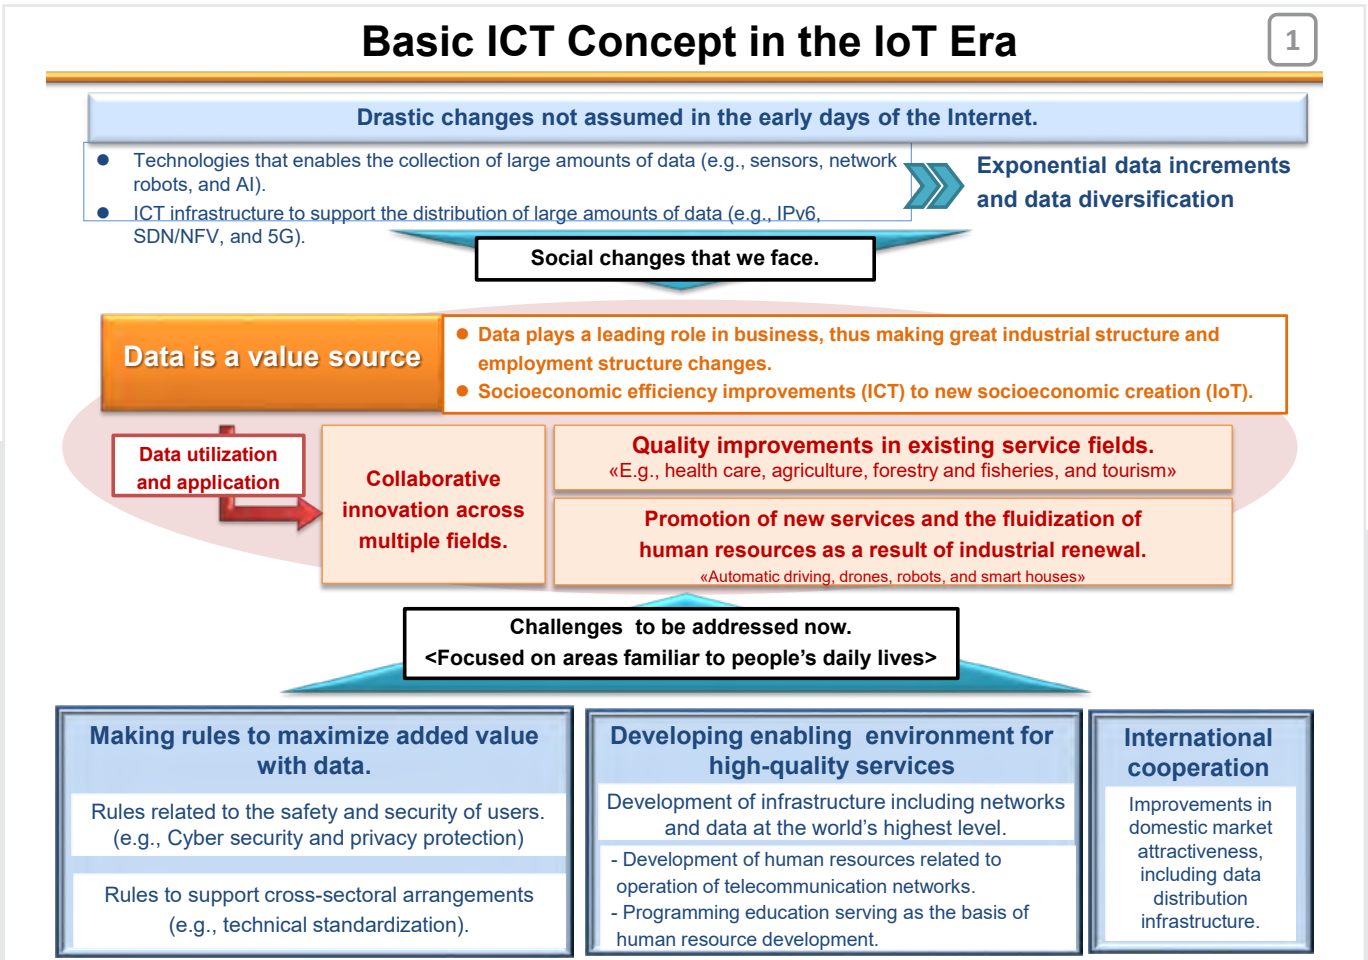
Basic ICT Concept in the IoT Era

1

Drastic changes not assumed in the early days of the Internet.

- Technologies that enables the collection of large amounts of data (e.g., sensors, network robots, and AI).
- ICT infrastructure to support the distribution of large amounts of data (e.g., IPv6, SDN/NFV, and 5G).

Exponential data increments and data diversification

Social changes that we face.

Data is a value source

- Data plays a leading role in business, thus making great industrial structure and employment structure changes.
- Socioeconomic efficiency improvements (ICT) to new socioeconomic creation (IoT).

Data utilization and application

Collaborative innovation across multiple fields.

Quality improvements in existing service fields.
«E.g., health care, agriculture, forestry and fisheries, and tourism»

Promotion of new services and the fluidization of human resources as a result of industrial renewal.
«Automatic driving, drones, robots, and smart houses»

Challenges to be addressed now.
<Focused on areas familiar to people's daily lives>

Making rules to maximize added value with data.

Rules related to the safety and security of users. (e.g., Cyber security and privacy protection)

Rules to support cross-sectoral arrangements (e.g., technical standardization).

Developing enabling environment for high-quality services

Development of infrastructure including networks and data at the world's highest level.

- Development of human resources related to operation of telecommunication networks.
- Programming education serving as the basis of human resource development.

International cooperation

Improvements in domestic market attractiveness, including data distribution infrastructure.